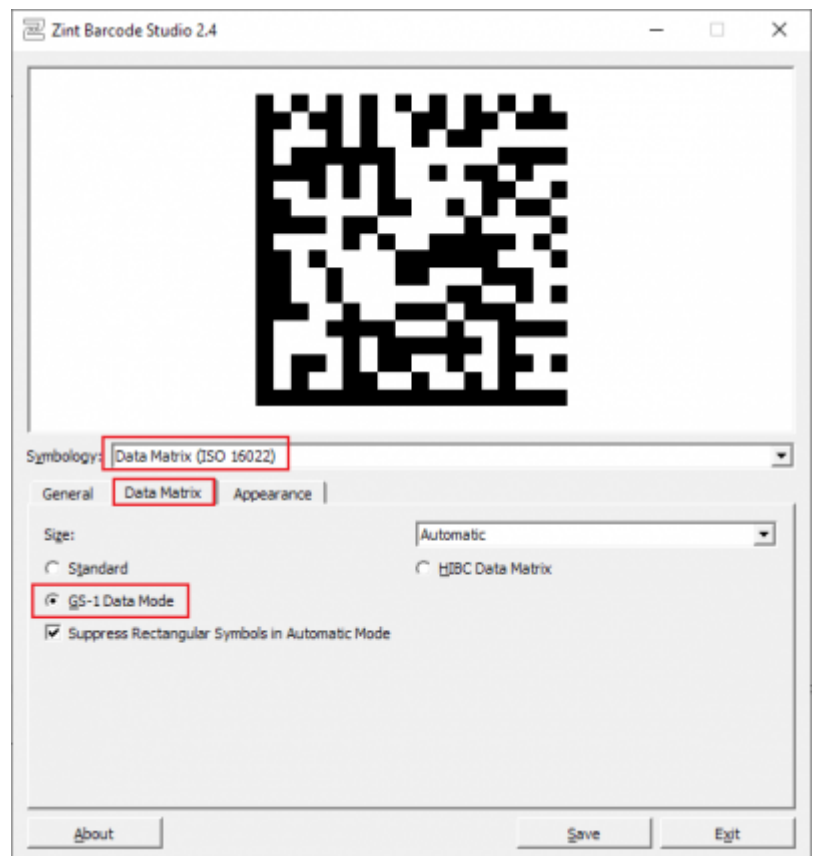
Zint Barcode Studio 2.4

Symbology: Data Matrix (ISO 16022)

General
Data Matrix
Appearance

Size:
Automatic
Standard
HIBC Data Matrix
GS-1 Data Mode
Suppress Rectangular Symbols in Automatic Mode

About
Save
Exit